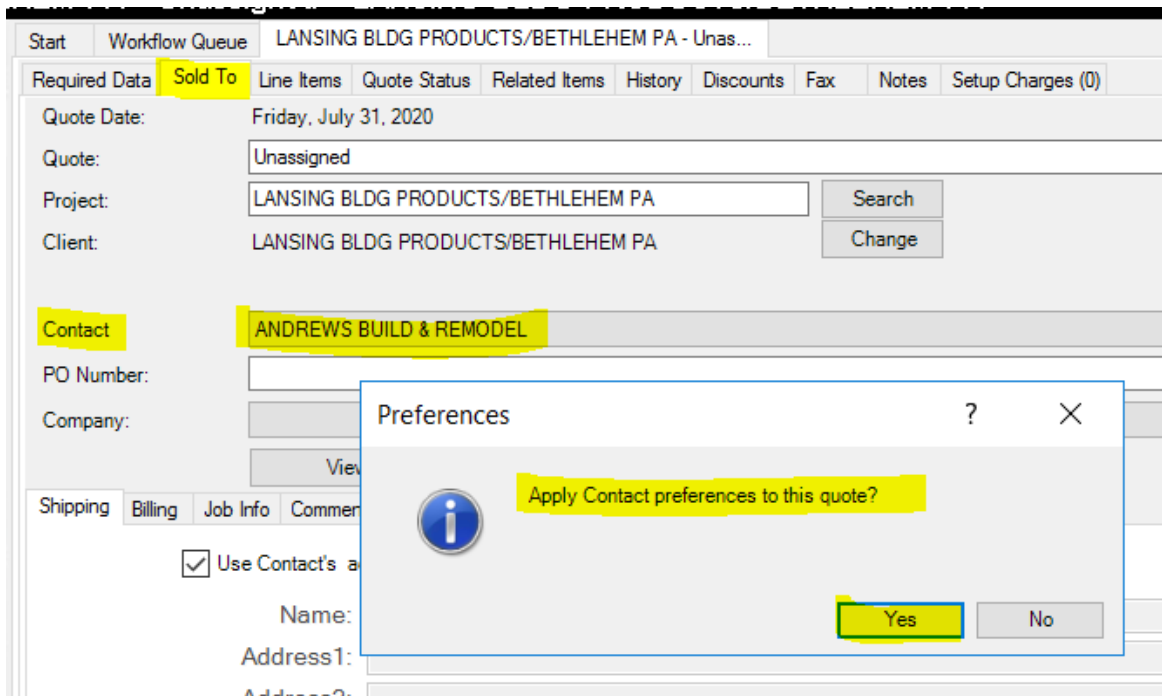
Start | Workflow Queue | LANSING BLDG PRODUCTS/BETHLEHEM PA - Unas...

Required Data | Sold To | Line Items | Quote Status | Related Items | History | Discounts | Fax | Notes | Setup Charges (0)

Quote Date: Friday, July 31, 2020

Quote: Unassigned

Project: LANSING BLDG PRODUCTS/BETHLEHEM PA
Search

Client: LANSING BLDG PRODUCTS/BETHLEHEM PA
Change

Contact ANDREWS BUILD & REMODEL

PO Number:

Company:

View

Shipping | Billing | Job Info | Commen

Use Contact's a

Name:

Address1:

Address2:

Preferences ? X

Apply Contact preferences to this quote?

Yes No